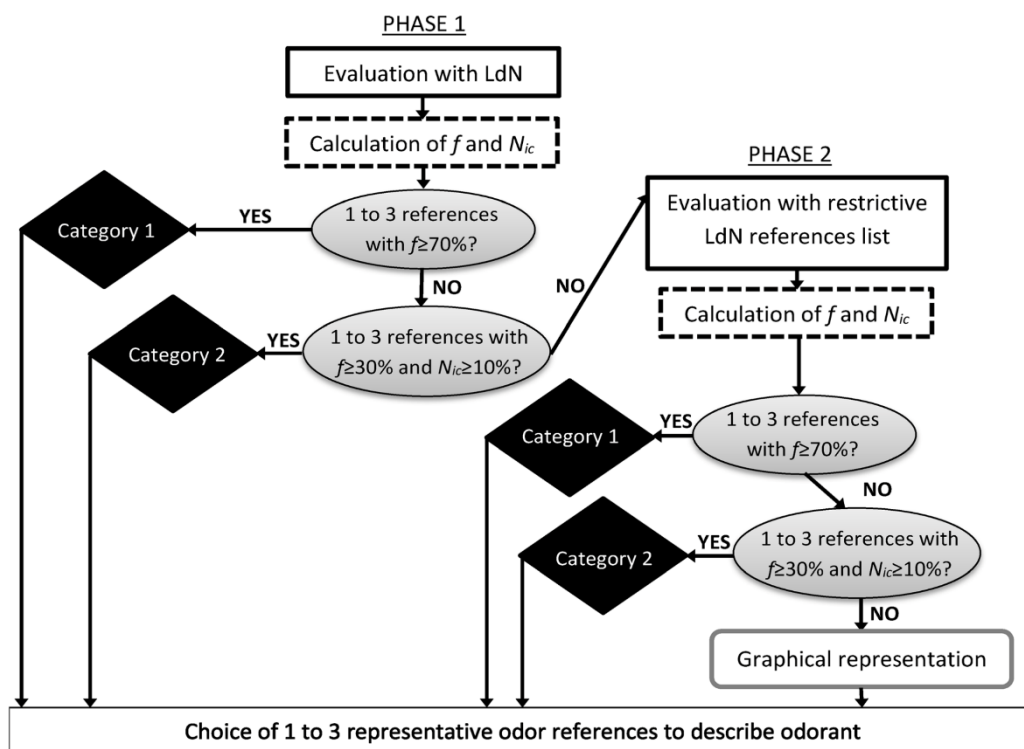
PHASE 1

Evaluation with LdN

Calculation of $f$ and $N_{ic}$

Category 1

YES

1 to 3 references with $f≥70\%$?

NO

Category 2

YES

1 to 3 references with $f≥30\%$ and $N_{ic}≥10\%$?

NO

PHASE 2

Evaluation with restrictive LdN references list

Calculation of $f$ and $N_{ic}$

Category 1

YES

1 to 3 references with $f≥70\%$?

NO

Category 2

YES

1 to 3 references with $f≥30\%$ and $N_{ic}≥10\%$?

NO

Graphical representation

Choice of 1 to 3 representative odor references to describe odorant